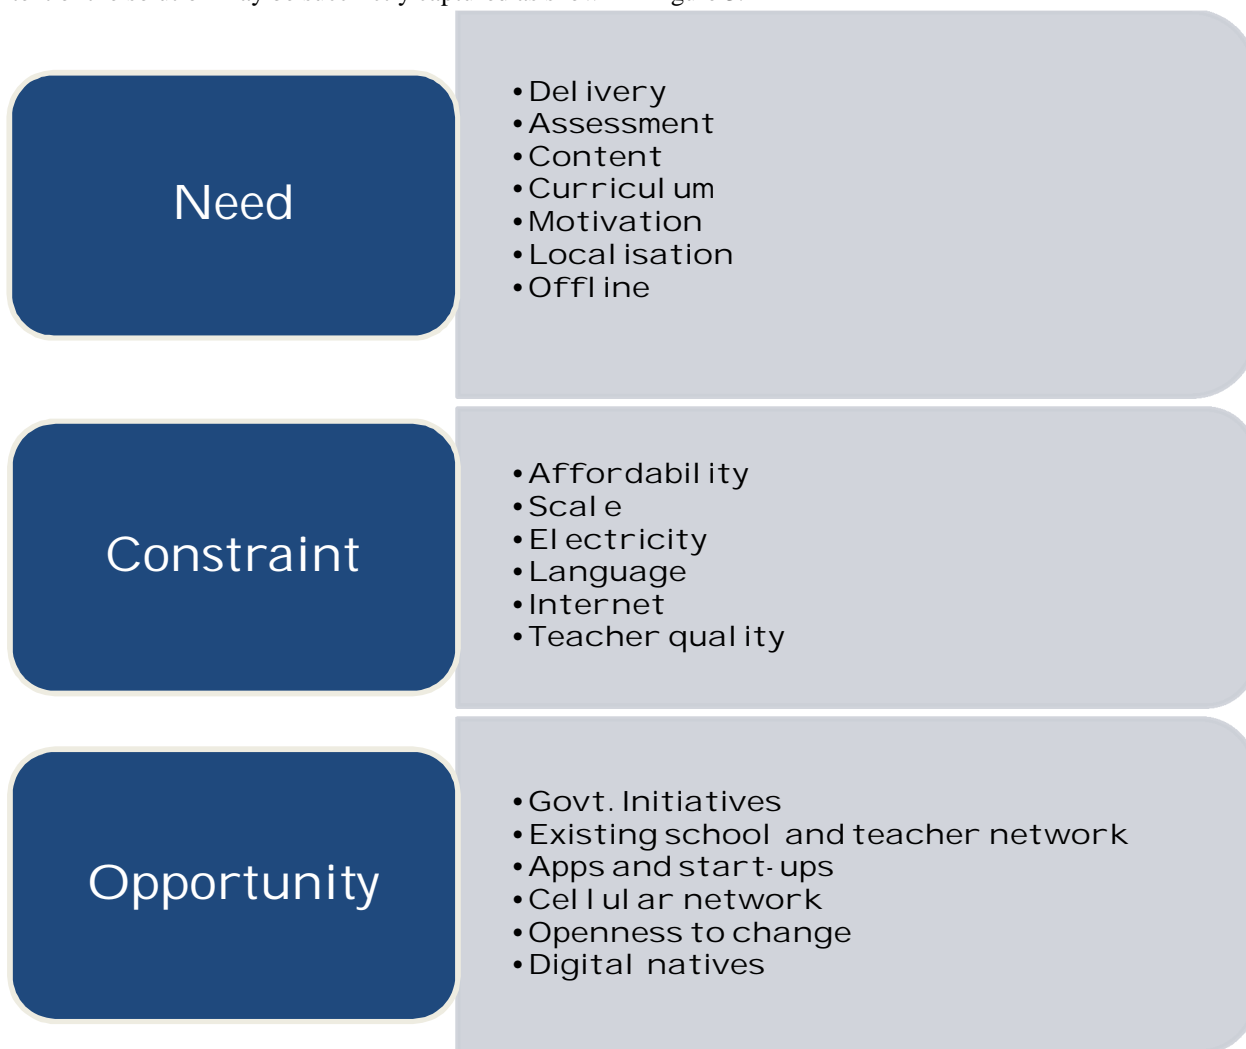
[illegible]

Need

• Delivery
• Assessment
• Content
• Curriculum
• Motivation
• Localisation
• Offline

Constraint

• Affordability
• Scale
• Electricity
• Language
• Internet
• Teacher quality

Opportunity

• Govt. Initiatives
• Existing school and teacher network
• Apps and start-ups
• Cellular network
• Openness to change
• Digital natives